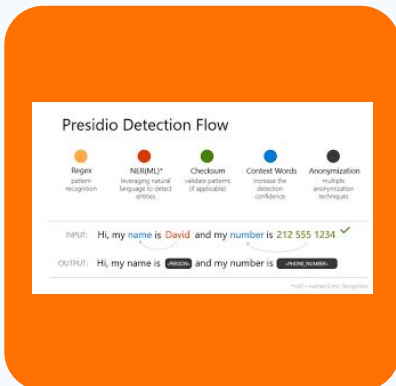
Presidio Detection Flow

Regex
pattern recognition

NER(ML)*
leveraging natural language to detect entities

Checksum
validate patterns (if applicable)

Context Words
increase the detection confidence

Anonymization
multiple anonymization techniques

INPUT: Hi, my name is David and my number is 212 555 1234

OUTPUT: Hi, my name is <PERSON> and my number is <PHONE_NUMBER>

*NER – Named Entity Recognition